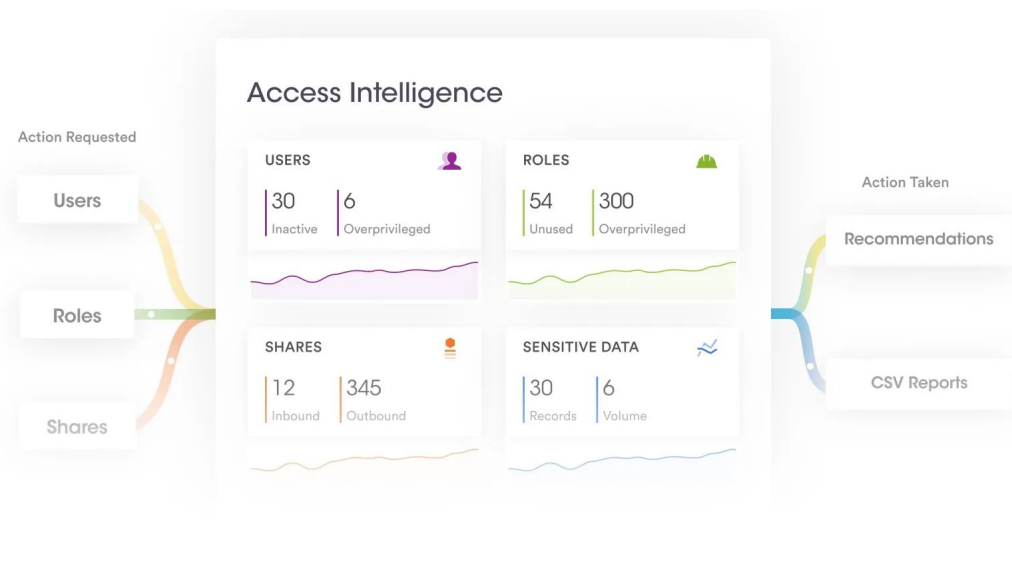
Action Requested

Users

Roles

Shares

Access Intelligence

USERS

30
Inactive

6
Overprivileged

ROLES

54
Unused

300
Overprivileged

SHARES

12
Inbound

345
Outbound

SENSITIVE DATA

30
Records

6
Volume

Action Taken

Recommendations

CSV Reports